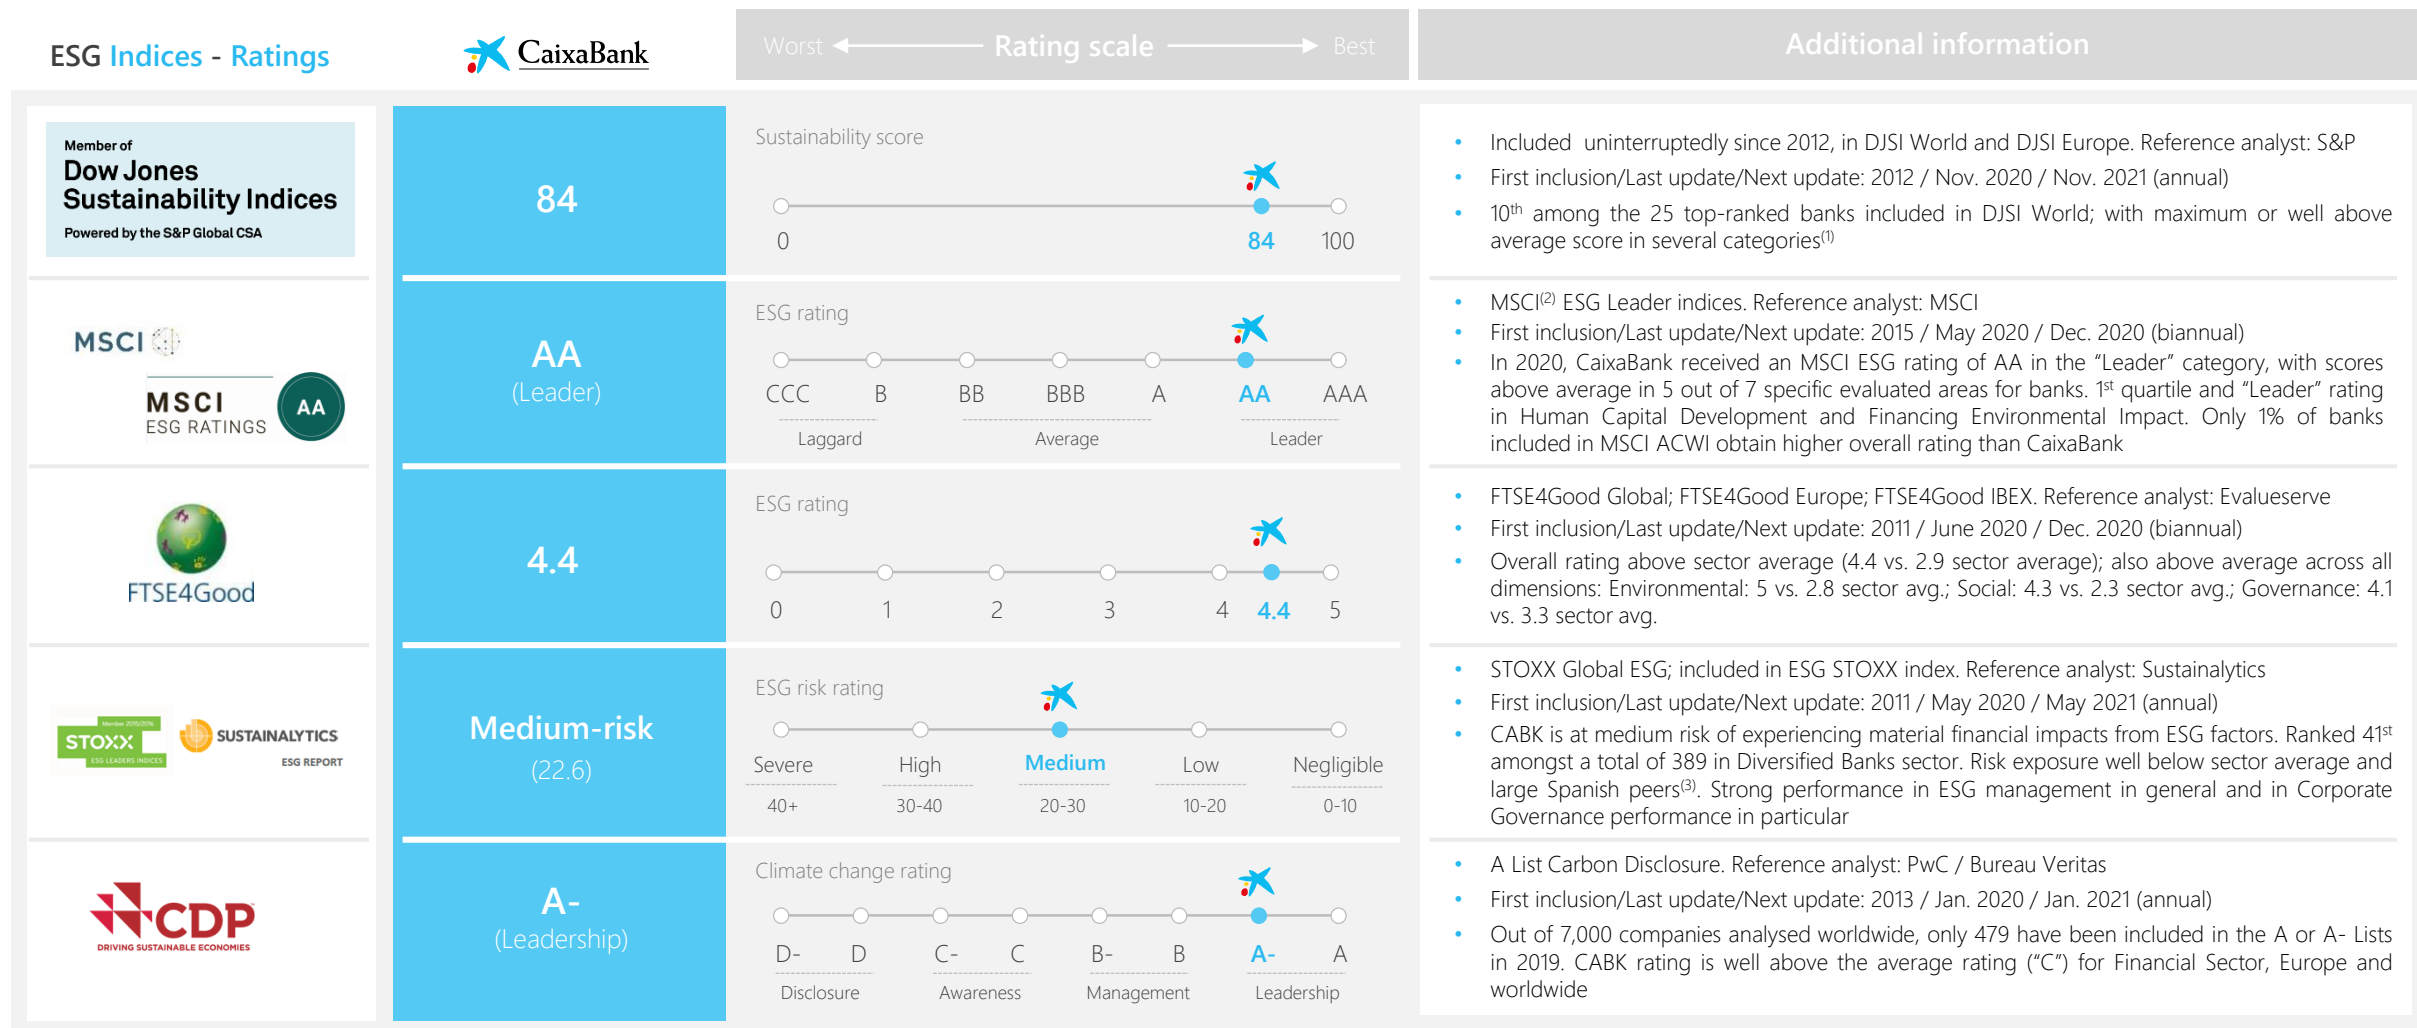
ESG Indices - Ratings

CaixaBank

Worst Rating scale Best

Additional information

Member of
Dow Jones
Sustainability Indices
Powered by the S&P Global CSA

84

Sustainability score

0 84 100

- Included uninterruptedly since 2012, in DJSI World and DJSI Europe. Reference analyst: S&P
- First inclusion/Last update/Next update: 2012 / Nov. 2020 / Nov. 2021 (annual)
- 10$^{th}$ among the 25 top-ranked banks included in DJSI World; with maximum or well above average score in several categories$^{(1)}$

MSCI
MSCI ESG RATINGS AA

AA
(Leader)

ESG rating

CCC B BB BBB A AA AAA
Laggard Average Leader

- MSCI$^{(2)}$ ESG Leader indices. Reference analyst: MSCI
- First inclusion/Last update/Next update: 2015 / May 2020 / Dec. 2020 (biannual)
- In 2020, CaixaBank received an MSCI ESG rating of AA in the "Leader" category, with scores above average in 5 out of 7 specific evaluated areas for banks. 1$^{st}$ quartile and "Leader" rating in Human Capital Development and Financing Environmental Impact. Only 1% of banks included in MSCI ACWI obtain higher overall rating than CaixaBank

FTSE4Good

4.4

ESG rating

0 1 2 3 4 4.4 5

- FTSE4Good Global; FTSE4Good Europe; FTSE4Good IBEX. Reference analyst: Evalueserve
- First inclusion/Last update/Next update: 2011 / June 2020 / Dec. 2020 (biannual)
- Overall rating above sector average (4.4 vs. 2.9 sector average); also above average across all dimensions: Environmental: 5 vs. 2.8 sector avg.; Social: 4.3 vs. 2.3 sector avg.; Governance: 4.1 vs. 3.3 sector avg.

Member 2019/2020
STOXX
ESG LEADERS INDICES
SUSTAINALYTICS
ESG REPORT

Medium-risk
(22.6)

ESG risk rating

Severe High Medium Low Negligible
40+ 30-40 20-30 10-20 0-10

- STOXX Global ESG; included in ESG STOXX index. Reference analyst: Sustainalytics
- First inclusion/Last update/Next update: 2011 / May 2020 / May 2021 (annual)
- CABK is at medium risk of experiencing material financial impacts from ESG factors. Ranked 41$^{st}$ amongst a total of 389 in Diversified Banks sector. Risk exposure well below sector average and large Spanish peers$^{(3)}$. Strong performance in ESG management in general and in Corporate Governance performance in particular

CDP
DRIVING SUSTAINABLE ECONOMIES

A-
(Leadership)

Climate change rating

D- D C- C B- B A- A
Disclosure Awareness Management Leadership

- A List Carbon Disclosure. Reference analyst: PwC / Bureau Veritas
- First inclusion/Last update/Next update: 2013 / Jan. 2020 / Jan. 2021 (annual)
- Out of 7,000 companies analysed worldwide, only 479 have been included in the A or A- Lists in 2019. CABK rating is well above the average rating ("C") for Financial Sector, Europe and worldwide